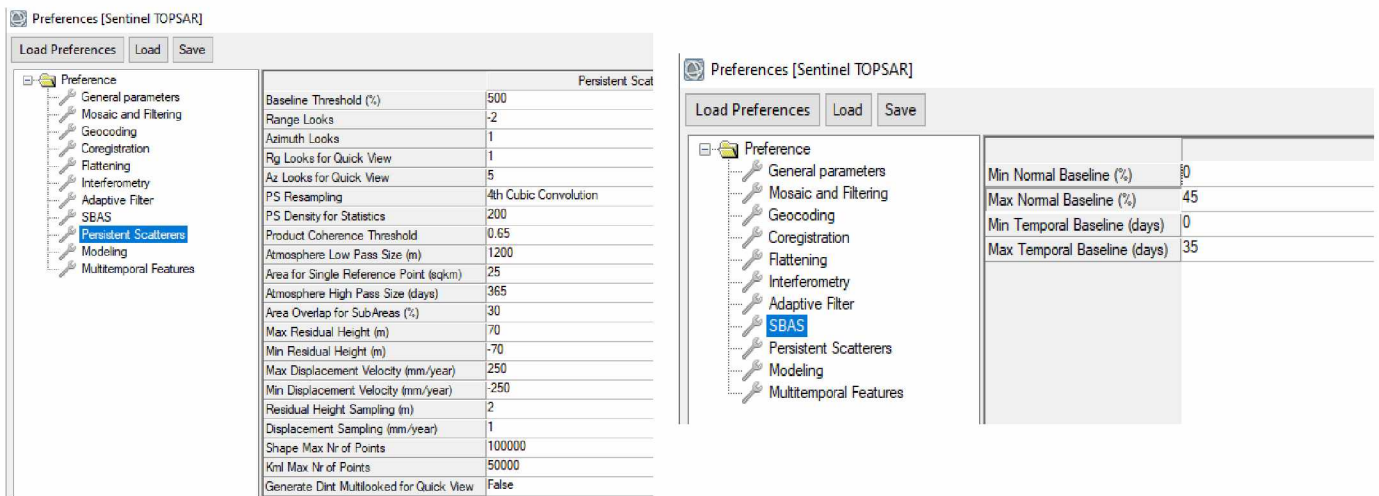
Preferences [Sentinel TOPSAR]

Load Preferences | Load | Save

Preference
General parameters
Mosaic and Filtering
Geocoding
Coregistration
Flattening
Interferometry
Adaptive Filter
SBAS
Persistent Scatterers
Modeling
Multitemporal Features

| | Persistent Scat |
|---|---|
| Baseline Threshold (%) | 500 |
| Range Looks | -2 |
| Azimuth Looks | 1 |
| Rg Looks for Quick View | 1 |
| Az Looks for Quick View | 5 |
| PS Resampling | 4th Cubic Convolution |
| PS Density for Statistics | 200 |
| Product Coherence Threshold | 0.65 |
| Atmosphere Low Pass Size (m) | 1200 |
| Area for Single Reference Point (sqkm) | 25 |
| Atmosphere High Pass Size (days) | 365 |
| Area Overlap for SubAreas (%) | 30 |
| Max Residual Height (m) | 70 |
| Min Residual Height (m) | -70 |
| Max Displacement Velocity (mm/year) | 250 |
| Min Displacement Velocity (mm/year) | -250 |
| Residual Height Sampling (m) | 2 |
| Displacement Sampling (mm/year) | 1 |
| Shape Max Nr of Points | 100000 |
| Kml Max Nr of Points | 50000 |
| Generate Dint Multilooked for Quick View | False |

Preferences [Sentinel TOPSAR]

Load Preferences | Load | Save

Preference
General parameters
Mosaic and Filtering
Geocoding
Coregistration
Flattening
Interferometry
Adaptive Filter
SBAS
Persistent Scatterers
Modeling
Multitemporal Features

| | |
|---|---|
| Min Normal Baseline (%) | 0 |
| Max Normal Baseline (%) | 45 |
| Min Temporal Baseline (days) | 0 |
| Max Temporal Baseline (days) | 35 |